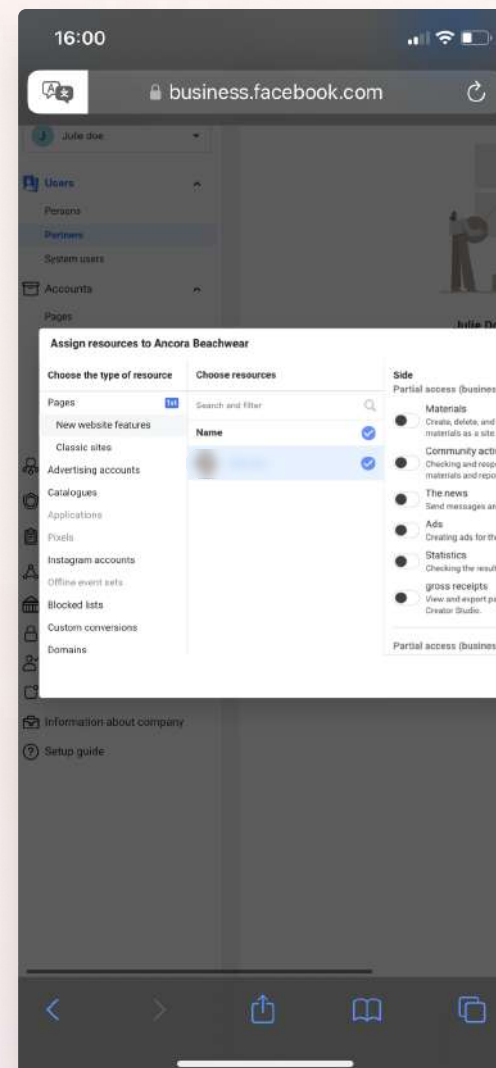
16:00

business.facebook.com

Julie doe

Users

Persons

Partners

System users

Accounts

Pages

Julie Do

Assign resources to Ancora Beachwear

Choose the type of resource

Pages 1st

New website features

Classic sites

Advertising accounts

Catalogues

Applications

Pixels

Instagram accounts

Offline event sets

Blocked lists

Custom conversions

Domains

Choose resources

Search and filter

Name

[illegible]

Side

Partial access (busines

Materials

Create, delete, and materials as a site

Community acti

Checking and resp materials and repo

The news

Send messages ar

Ads

Creating ads for th

Statistics

Checking the result

gross receipts

View and export pa Creator Studio.

Partial access (busines

Information about company

Setup guide